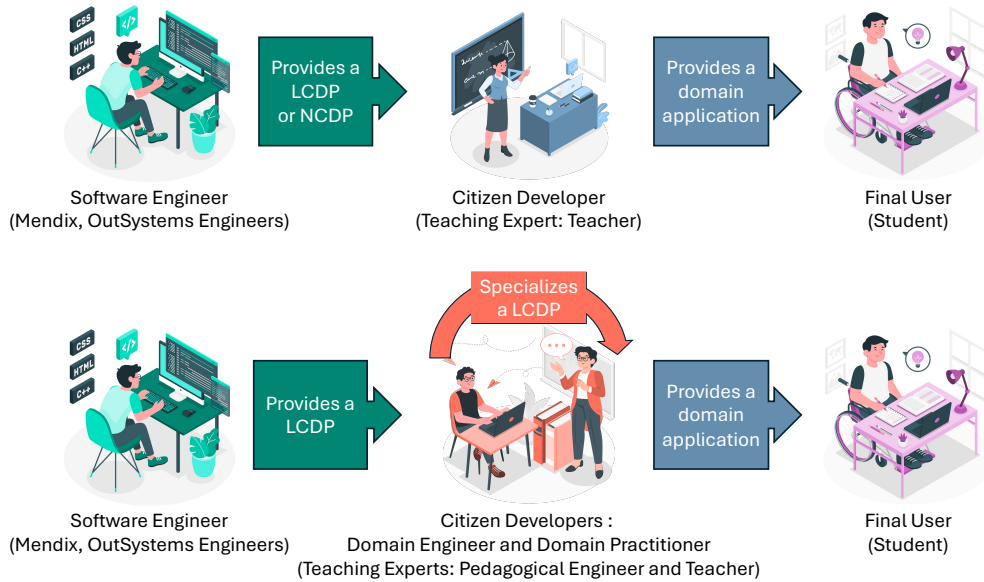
CSS
HTML
C++
</>

Provides a LCDP or NCDP

Provides a domain application

Software Engineer
(Mendix, OutSystems Engineers)

Citizen Developer
(Teaching Expert: Teacher)

Final User
(Student)

Specializes a LCDP

CSS
HTML
C++
</>

Provides a LCDP

Provides a domain application

Software Engineer
(Mendix, OutSystems Engineers)

Citizen Developers :
Domain Engineer and Domain Practitioner
(Teaching Experts: Pedagogical Engineer and Teacher)

Final User
(Student)